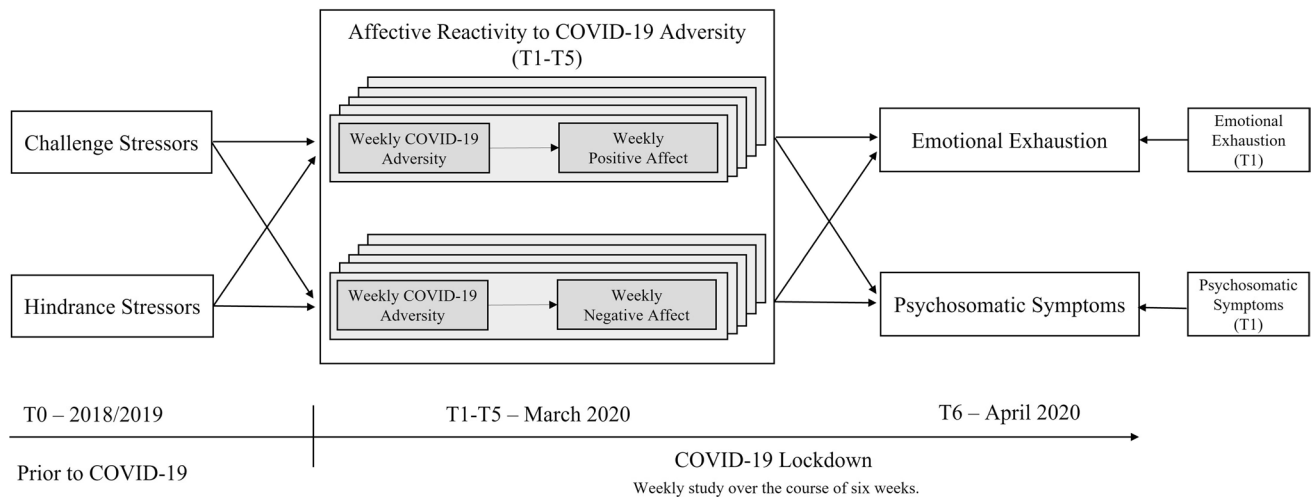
Affective Reactivity to COVID-19 Adversity (T1-T5)

Challenge Stressors

Hindrance Stressors

Weekly COVID-19 Adversity

Weekly Positive Affect

Weekly COVID-19 Adversity

Weekly Negative Affect

Emotional Exhaustion

Psychosomatic Symptoms

Emotional Exhaustion (T1)

Psychosomatic Symptoms (T1)

T0 – 2018/2019

T1-T5 – March 2020

T6 – April 2020

Prior to COVID-19

COVID-19 Lockdown

Weekly study over the course of six weeks.